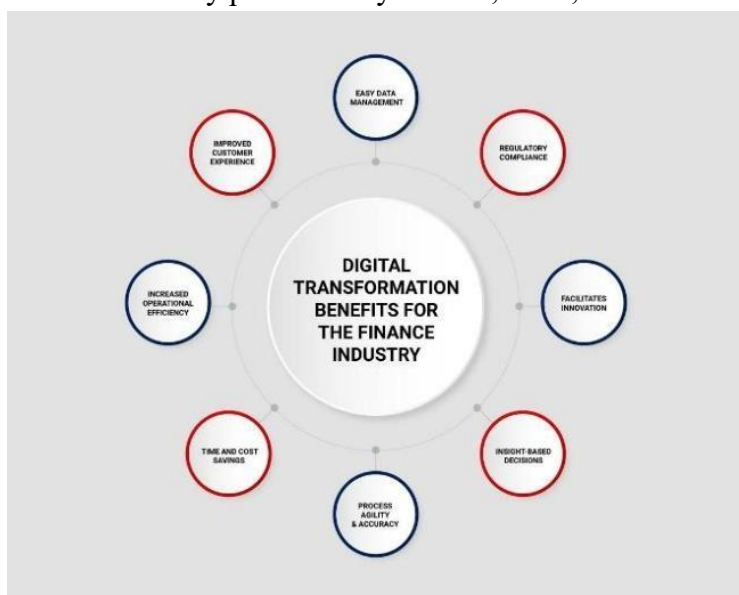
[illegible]

DIGITAL TRANSFORMATION BENEFITS FOR THE FINANCE INDUSTRY

EASY DATA MANAGEMENT

REGULATORY COMPLIANCE

FACILITATES INNOVATION

INSIGHT-BASED DECISIONS

PROCESS AGILITY & ACCURACY

TIME AND COST SAVINGS

INCREASED OPERATIONAL EFFICIENCY

IMPROVED CUSTOMER EXPERIENCE